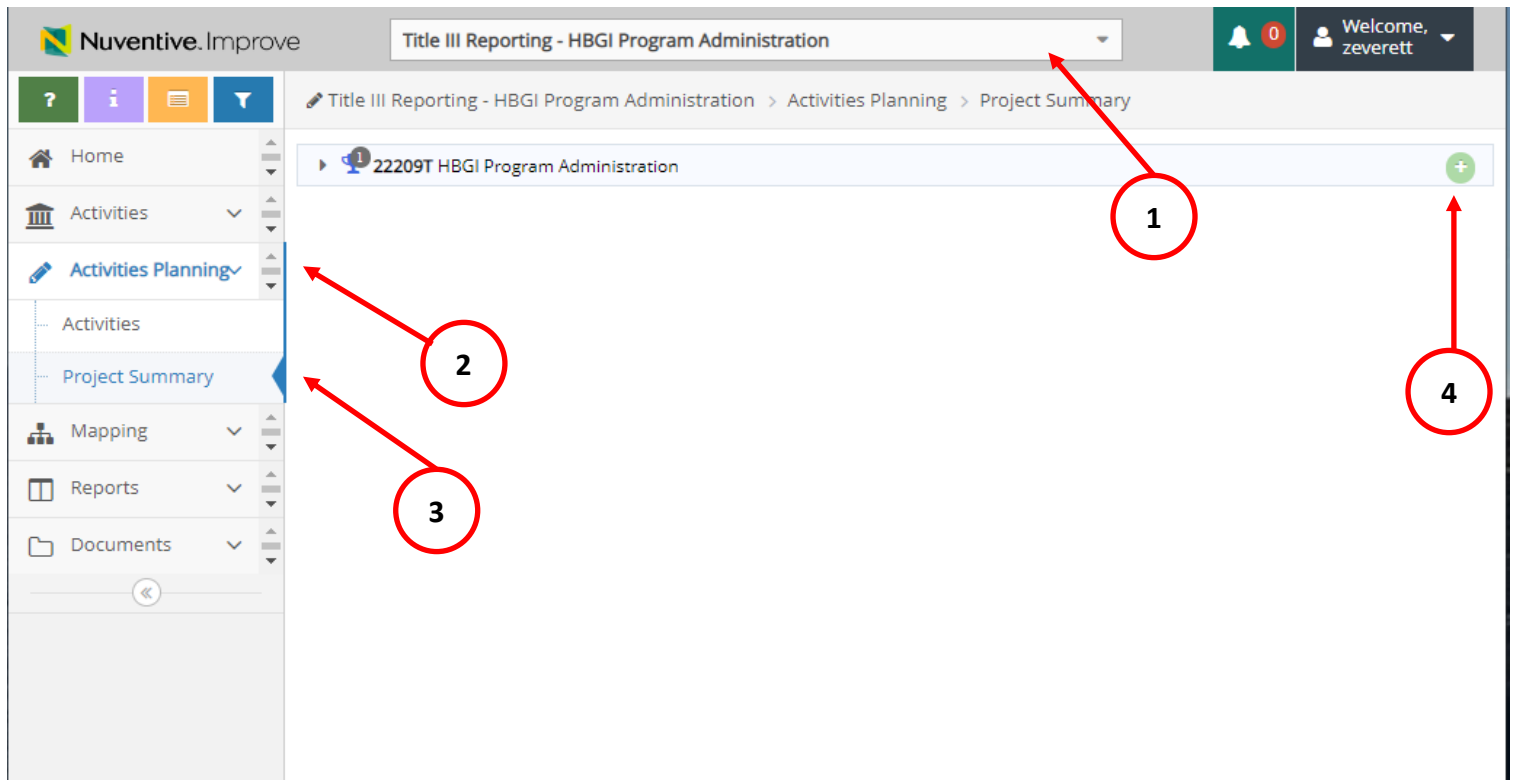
Nuventive.Improve

Title III Reporting - HBGI Program Administration

0

Welcome, zeverett

?
i

Title III Reporting - HBGI Program Administration > Activities Planning > Project Summary

Home
Activities
Activities Planning
Activities
Project Summary
Mapping
Reports
Documents

1 22209T HBGI Program Administration

1
2
3
4